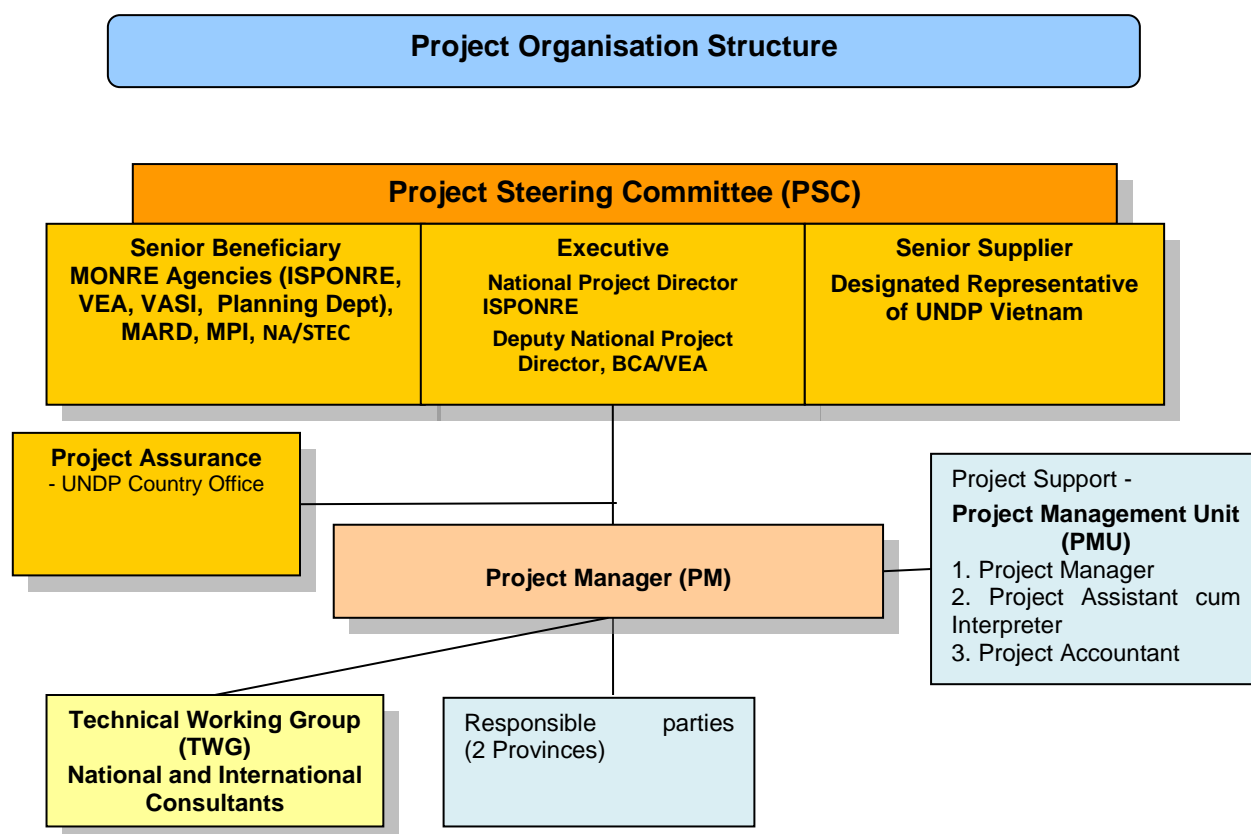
Project Organisation Structure

Project Steering Committee (PSC)

Senior Beneficiary
MONRE Agencies (ISPONRE, VEA, VASI, Planning Dept), MARD, MPI, NA/STEC

Executive
National Project Director ISPONRE
Deputy National Project Director, BCA/VEA

Senior Supplier
Designated Representative of UNDP Vietnam

Project Assurance
- UNDP Country Office

Project Manager (PM)

Project Support -
Project Management Unit (PMU)
1. Project Manager
2. Project Assistant cum Interpreter
3. Project Accountant

Technical Working Group (TWG)
National and International Consultants

Responsible parties (2 Provinces)